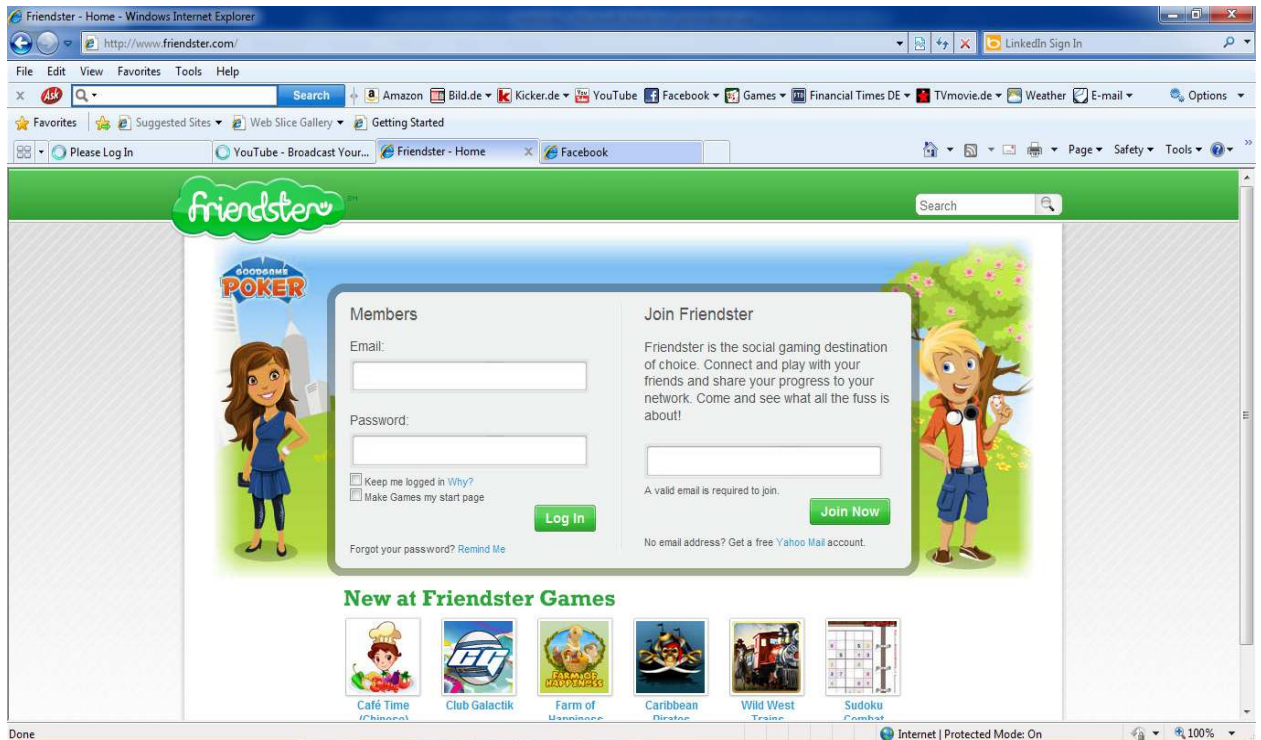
Friendster - Home - Windows Internet Explorer

http://www.friendster.com/

LinkedIn Sign In

File Edit View Favorites Tools Help

Search Amazon Bild.de Kicker.de YouTube Facebook Games Financial Times DE TVmovie.de Weather E-mail Options

Favorites Suggested Sites Web Slice Gallery Getting Started

Please Log In YouTube - Broadcast Your... Friendster - Home Facebook

Page Safety Tools

friendster

Search

GOODGAME POKER

Members

Email:

Password:

Keep me logged in Why?
Make Games my start page

Log In

Forgot your password? Remind Me

Join Friendster

Friendster is the social gaming destination of choice. Connect and play with your friends and share your progress to your network. Come and see what all the fuss is about!

A valid email is required to join.

Join Now

No email address? Get a free Yahoo Mail account.

New at Friendster Games

FARM OF HAPPINESS

Café Time (Chinese)
Club Galactik
Farm of Happiness
Caribbean Pirates
Wild West Trains
Sudoku Combat

Done

Internet | Protected Mode: On

100%